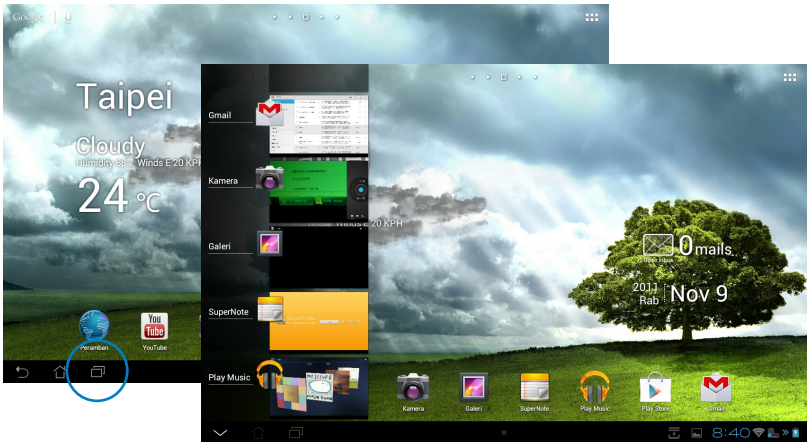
Google

Taipei

Cloudy
Humidity 68 %, Winds E 20 KPH

24 ℃

Peramban YouTube

Gmail

Kamera

Galeri

SuperNote

Play Music

Winds E 20 KPH

0 mails
Email Inbox

2011 Rab Nov 9

Kamera Galeri SuperNote Play Music Play Store Gmail

8:40